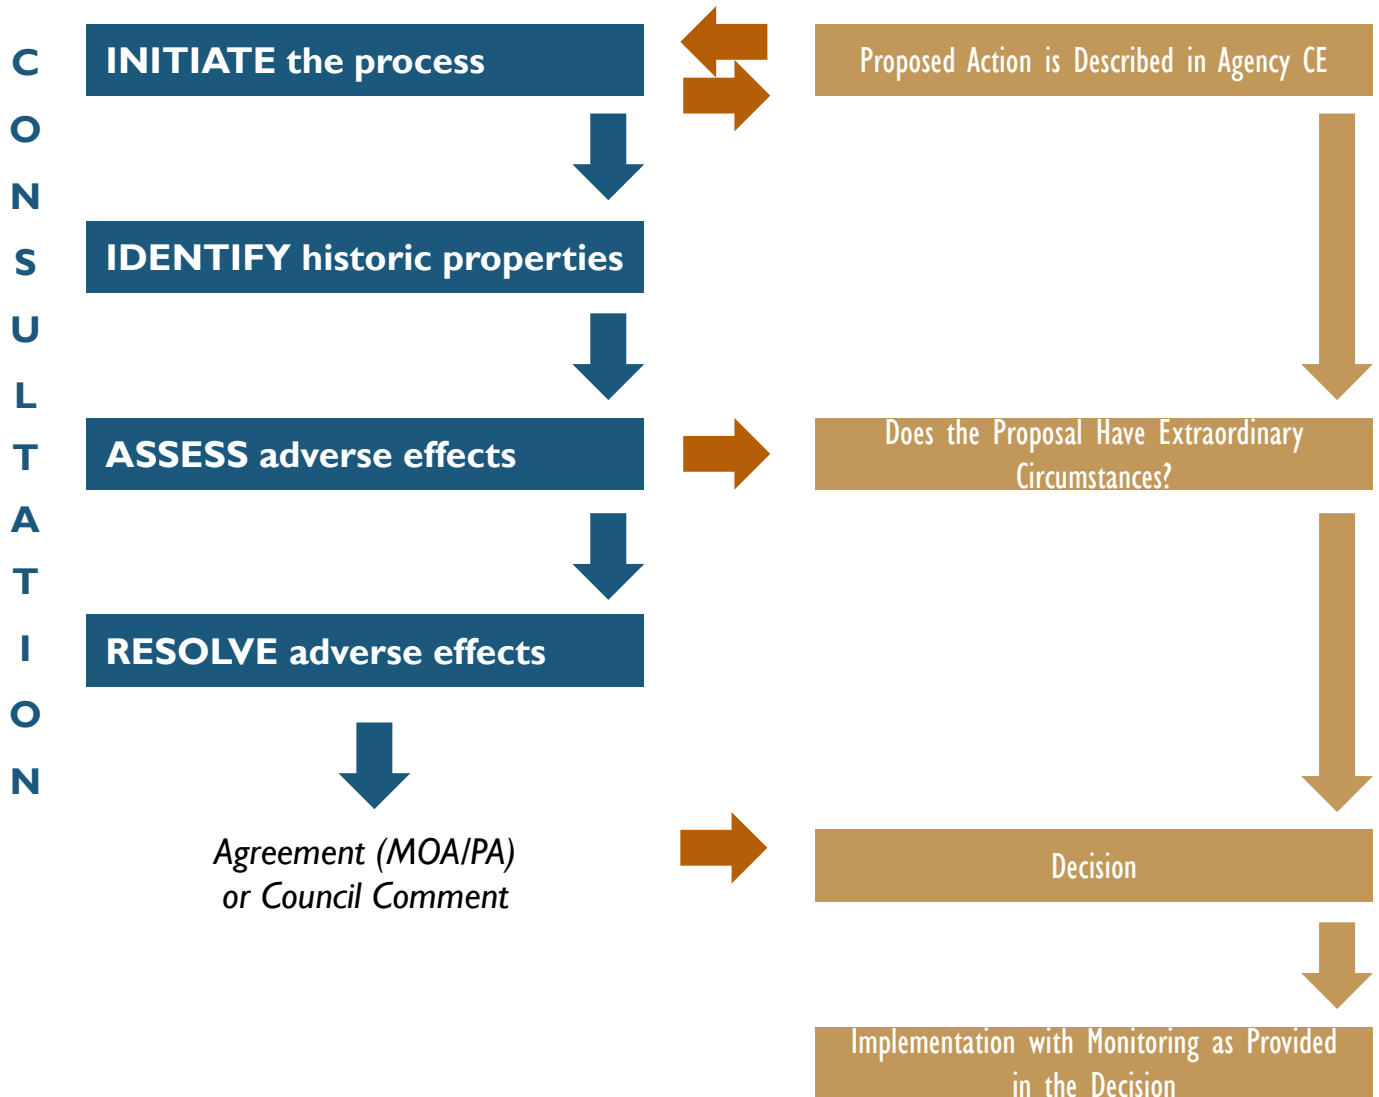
C O N S U L T A T I O N

INITIATE the process

Proposed Action is Described in Agency CE

IDENTIFY historic properties

ASSESS adverse effects

Does the Proposal Have Extraordinary Circumstances?

RESOLVE adverse effects

Agreement (MOA/PA) or Council Comment

Decision

Implementation with Monitoring as Provided in the Decision